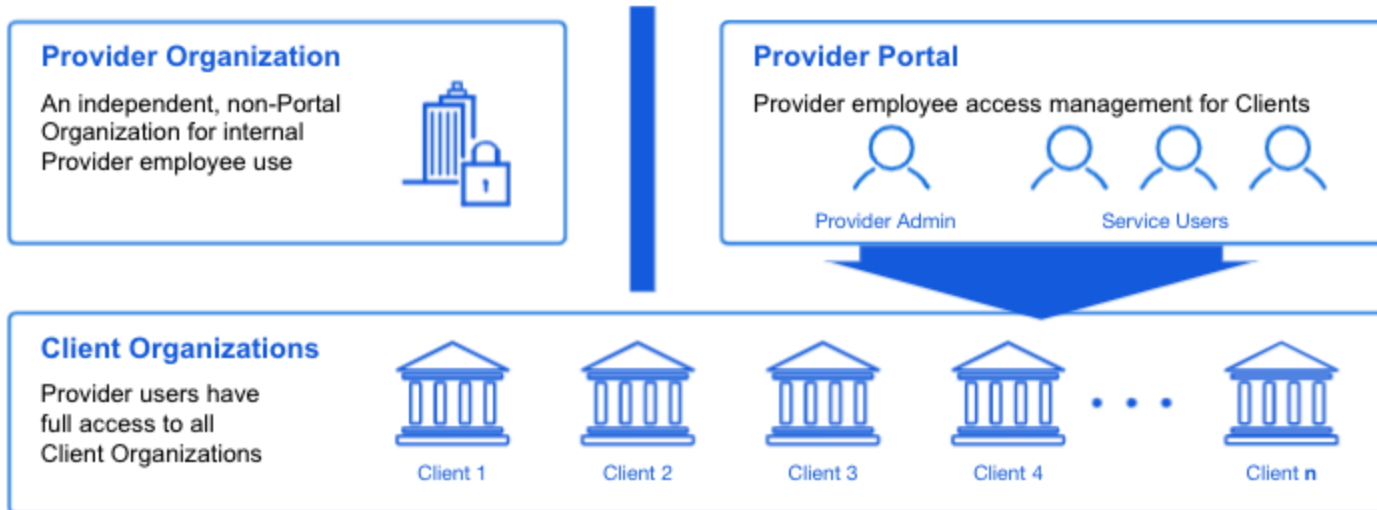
Provider Organization

An independent, non-Portal Organization for internal Provider employee use

Provider Portal

Provider employee access management for Clients

Provider Admin

Service Users

Client Organizations

Provider users have full access to all Client Organizations

Client 1

Client 2

Client 3

Client 4

Client **n**